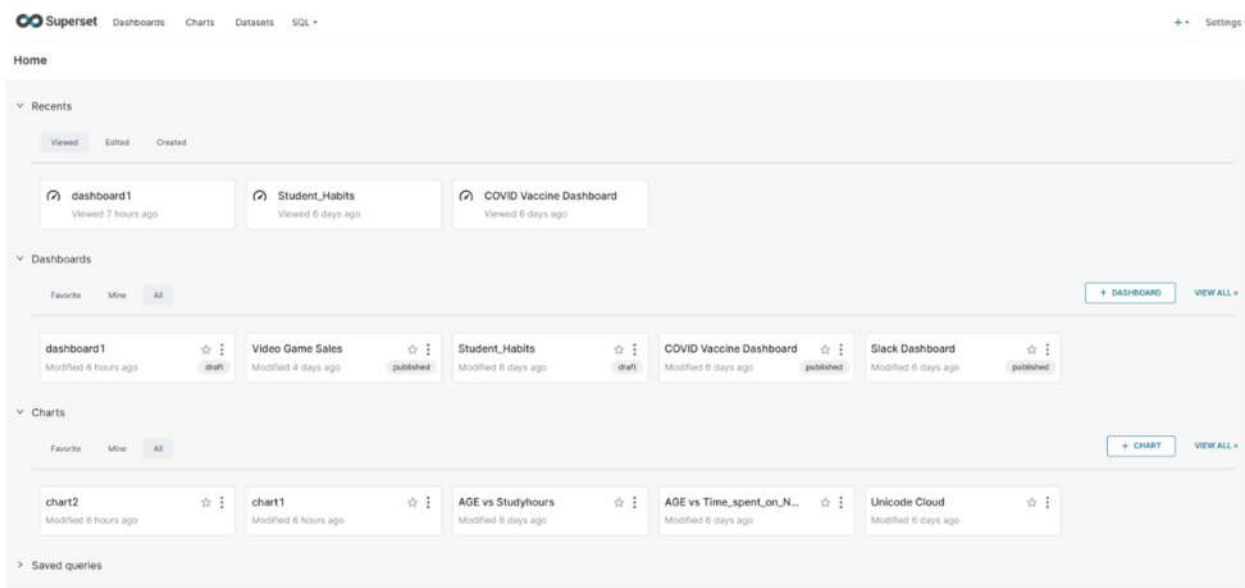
Superset Dashboards Charts Datasets SQL ▾

+ ▾ Settings

Home

Recents

Viewed Edited Created

dashboard1
Viewed 7 hours ago

Student_Habits
Viewed 6 days ago

COVID Vaccine Dashboard
Viewed 6 days ago

Dashboards

Favorite Mine All

+ DASHBOARD VIEW ALL »

dashboard1
Modified 6 hours ago draft

Video Game Sales
Modified 4 days ago published

Student_Habits
Modified 6 days ago draft

COVID Vaccine Dashboard
Modified 6 days ago published

Slack Dashboard
Modified 6 days ago published

Charts

Favorite Mine All

+ CHART VIEW ALL »

chart2
Modified 6 hours ago

chart1
Modified 6 hours ago

AGE vs Studyhours
Modified 6 days ago

AGE vs Time_spent_on_N...
Modified 6 days ago

Unicode Cloud
Modified 6 days ago

Saved queries